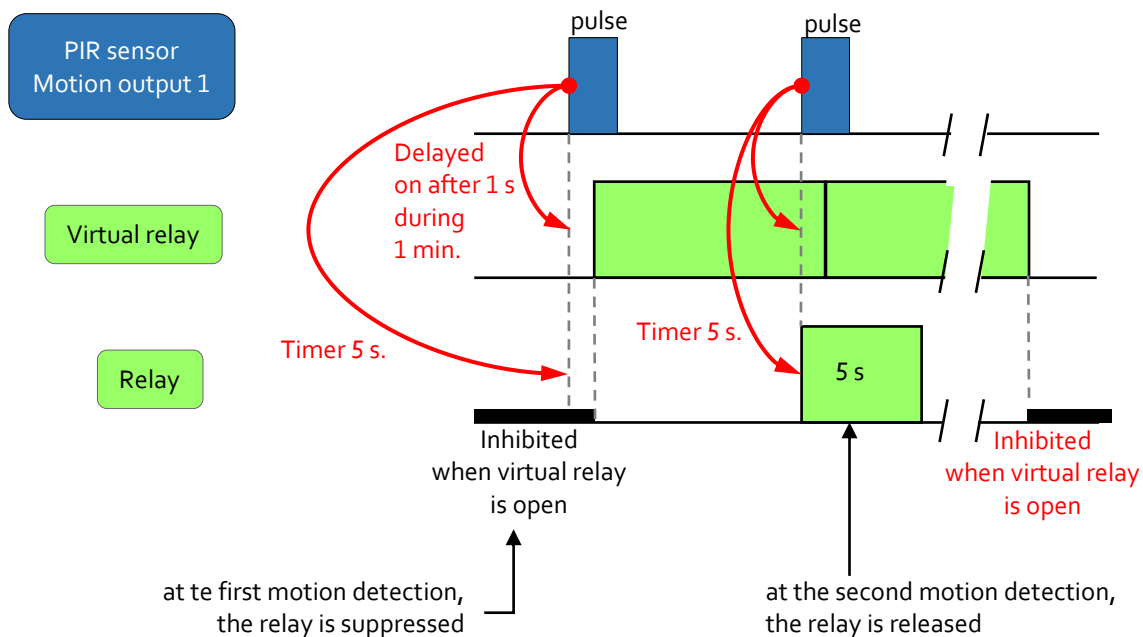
PIR sensor
Motion output 1

pulse

pulse

Delayed on after 1 s during 1 min.

Virtual relay

Timer 5 s.

Timer 5 s.

5 s

Relay

Inhibited when virtual relay is open

Inhibited when virtual relay is open

at te first motion detection, the relay is suppressed

at the second motion detection, the relay is released